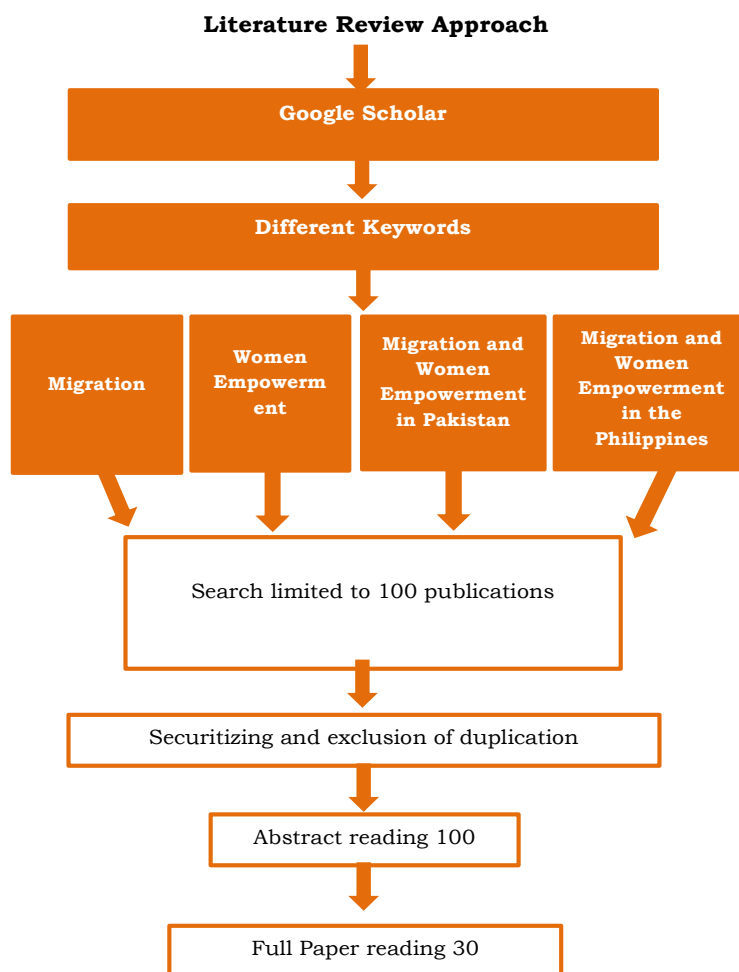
Literature Review Approach

Google Scholar

Different Keywords

Migration

Women Empowerment

Migration and Women Empowerment in Pakistan

Migration and Women Empowerment in the Philippines

Search limited to 100 publications

Securitizing and exclusion of duplication

Abstract reading 100

Full Paper reading 30